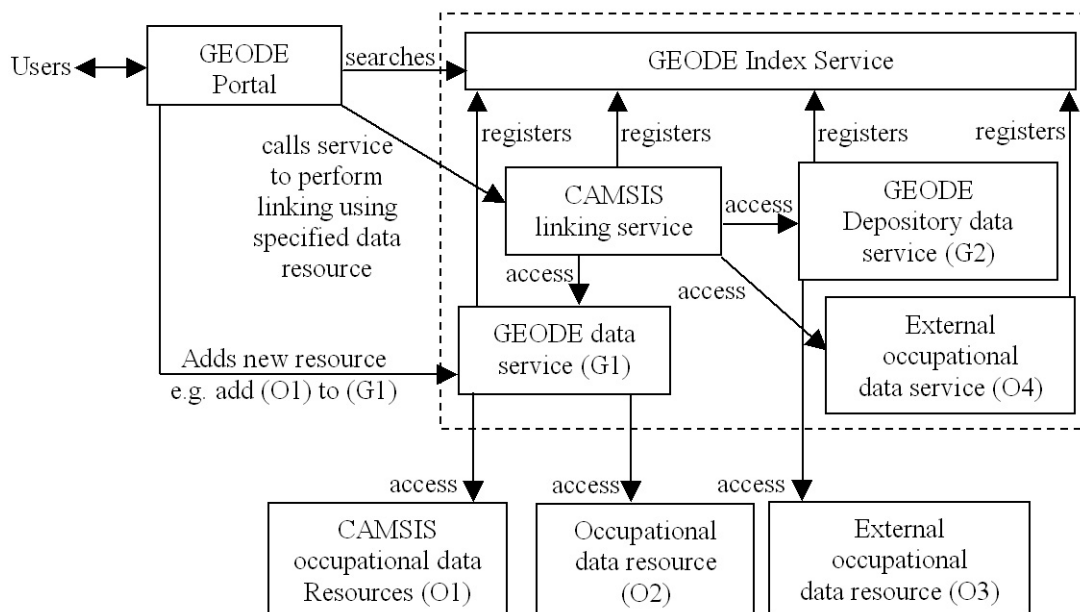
Users

GEODE Portal

searches

GEODE Index Service

registers

registers

registers

registers

calls service to perform linking using specified data resource

CAMSIS linking service

access

GEODE Depository data service (G2)

access

access

GEODE data service (G1)

External occupational data service (O4)

Adds new resource e.g. add (O1) to (G1)

access

access

access

CAMSIS occupational data Resources (O1)

Occupational data resource (O2)

External occupational data resource (O3)